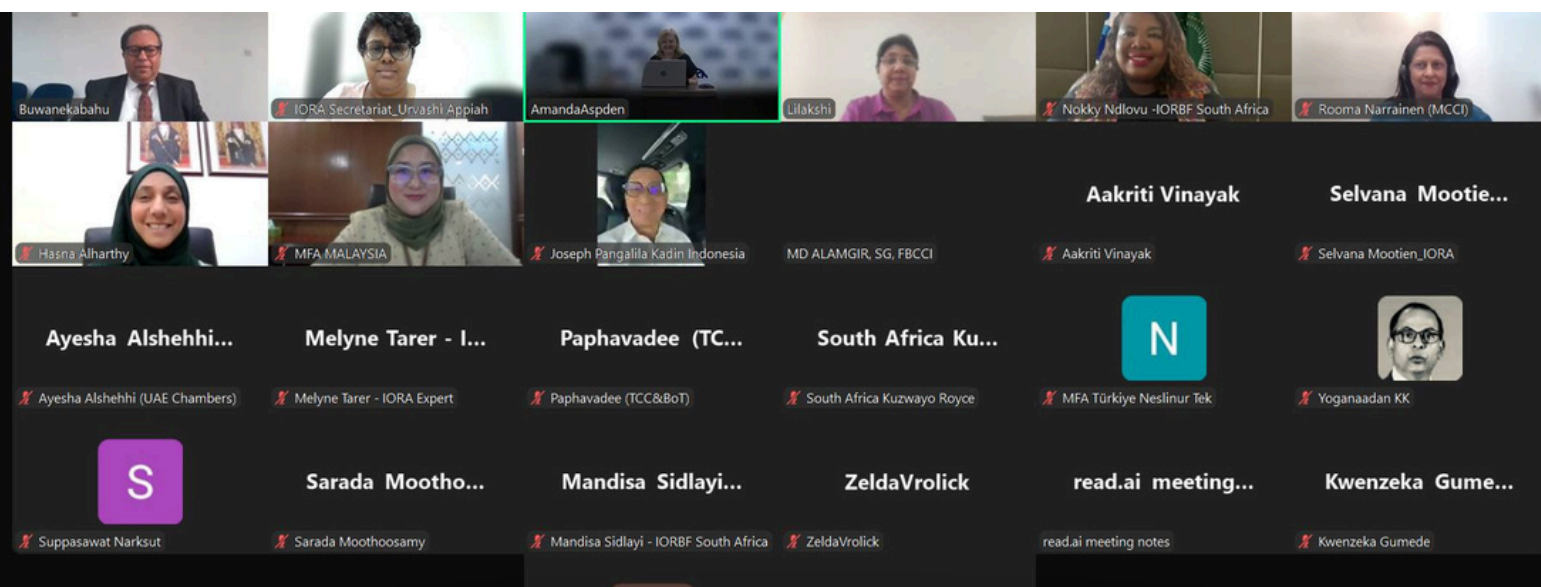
Buwanekabahu

IORA Secretariat_Urvashi Appiah

AmandaAspden

Lilakshi

Nokky Ndlovu -IORBF South Africa

Rooma Narrainen (MCCI)

Hasna Alharthy

MFA MALAYSIA

Joseph Pangalila Kadin Indonesia

MD ALAMGIR, SG, FBCCI

Aakriti Vinayak

Aakriti Vinayak

Selvana Mootie...

Selvana Mootien_IORA

Ayesha Alshehhi...

Ayesha Alshehhi (UAE Chambers)

Melyne Tarer - I...

Melyne Tarer - IORA Expert

Paphavadee (TC...

Paphavadee (TCC&BoT)

South Africa Ku...

South Africa Kuzwayo Royce

N

MFA Türkiye Neslinur Tek

Yoganaadan KK

S

Suppasawat Narksut

Sarada Mootho...

Sarada Moothoosamy

Mandisa Sidlayi...

Mandisa Sidlayi - IORBF South Africa

ZeldaVrolick

ZeldaVrolick

read.ai meeting...

read.ai meeting notes

Kwenzeka Gume...

Kwenzeka Gumede